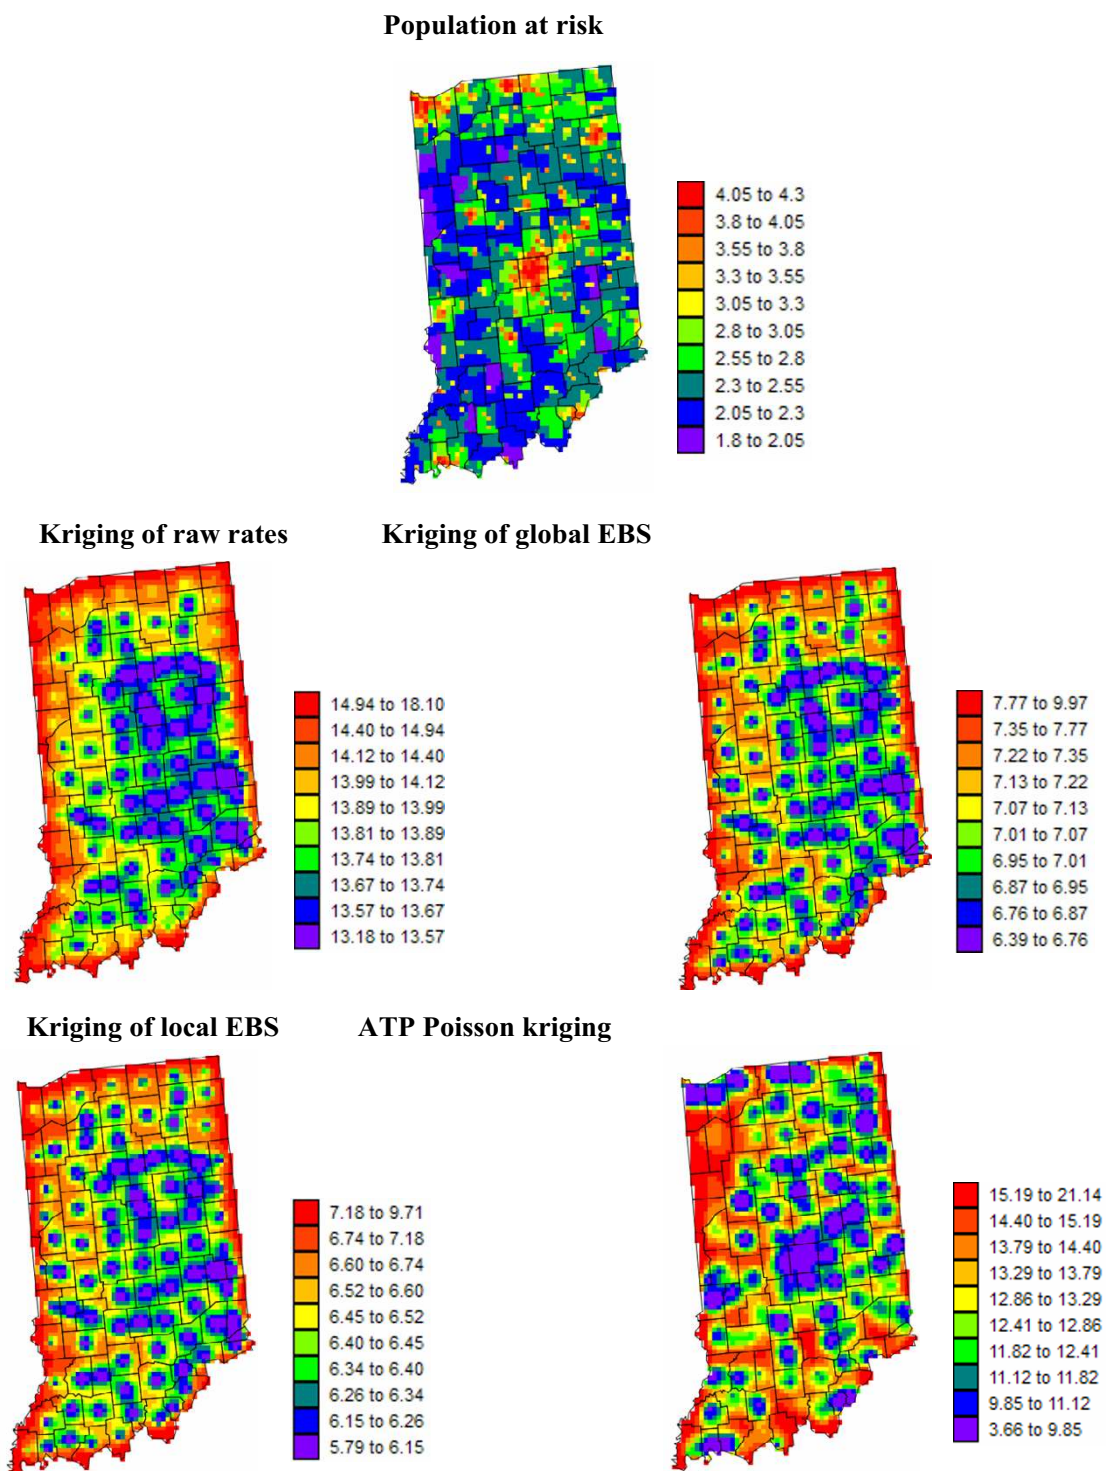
Population at risk

4.05 to 4.3
3.8 to 4.05
3.55 to 3.8
3.3 to 3.55
3.05 to 3.3
2.8 to 3.05
2.55 to 2.8
2.3 to 2.55
2.05 to 2.3
1.8 to 2.05

Kriging of raw rates

14.94 to 18.10
14.40 to 14.94
14.12 to 14.40
13.99 to 14.12
13.89 to 13.99
13.81 to 13.89
13.74 to 13.81
13.67 to 13.74
13.57 to 13.67
13.18 to 13.57

Kriging of global EBS

7.77 to 9.97
7.35 to 7.77
7.22 to 7.35
7.13 to 7.22
7.07 to 7.13
7.01 to 7.07
6.95 to 7.01
6.87 to 6.95
6.76 to 6.87
6.39 to 6.76

Kriging of local EBS

7.18 to 9.71
6.74 to 7.18
6.60 to 6.74
6.52 to 6.60
6.45 to 6.52
6.40 to 6.45
6.34 to 6.40
6.26 to 6.34
6.15 to 6.26
5.79 to 6.15

ATP Poisson kriging

15.19 to 21.14
14.40 to 15.19
13.79 to 14.40
13.29 to 13.79
12.86 to 13.29
12.41 to 12.86
11.82 to 12.41
11.12 to 11.82
9.85 to 11.12
3.66 to 9.85